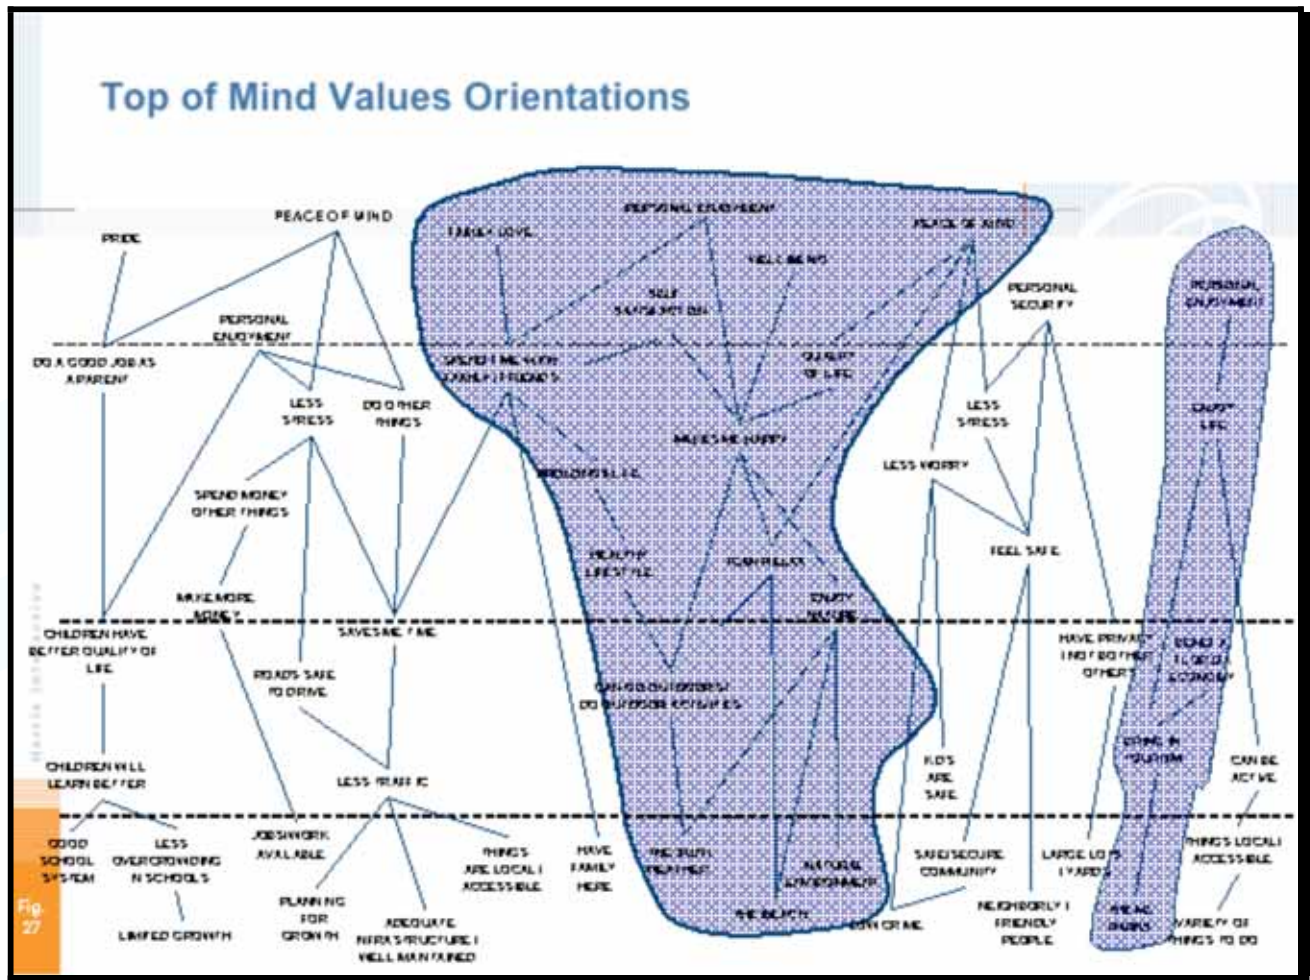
Top of Mind Values Orientations

PEACE OF MIND

PRIDE

PERSONAL ENJOYMENT

DO A GOOD JOB AS A PARENT

LESS STRESS

DO OTHER THINGS

SPEND MONEY OTHER THINGS

MAKE MORE MONEY

SAVES ME TIME

CHILDREN HAVE BETTER QUALITY OF LIFE

ROADS SAFE TO DRIVE

CHILDREN WILL LEARN BETTER

LESS TRAFFIC

GOOD SCHOOL SYSTEM

LESS OVERCROWDING IN SCHOOLS

LIMITED GROWTH

JOBS/WORK AVAILABLE

PLANNING FOR GROWTH

ADEQUATE INFRASTRUCTURE / WELL MAINTAINED

THINGS ARE LOCAL / ACCESSIBLE

HAVE FAMILY HERE

FAMILY LOVE

PERSONAL ENJOYMENT

WELLBEING

SELF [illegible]

SPEND TIME WITH FAMILY / FRIENDS

QUALITY OF LIFE

MAKES ME HAPPY

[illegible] LIFE

HEALTHY LIFESTYLE

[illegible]

ENJOY NATURE

CAN GO OUTDOORS / DO OUTDOOR ACTIVITIES

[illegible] WEATHER

NATURAL ENVIRONMENT

THE BEACH

PEACE OF MIND

PERSONAL SECURITY

LESS STRESS

LESS WORRY

FEEL SAFE

KIDS ARE SAFE

SAFE/SECURE COMMUNITY

LOW CRIME

NEIGHBORLY / FRIENDLY PEOPLE

HAVE PRIVACY / NOT BOTHER OTHERS

LARGE LOTS / YARDS

PERSONAL ENJOYMENT

ENJOY LIFE

BENEFIT LOCAL ECONOMY

BRING IN TOURISM

CAN BE ACTIVE

THINGS LOCAL / ACCESSIBLE

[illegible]

VARIETY OF THINGS TO DO

Fig. 27